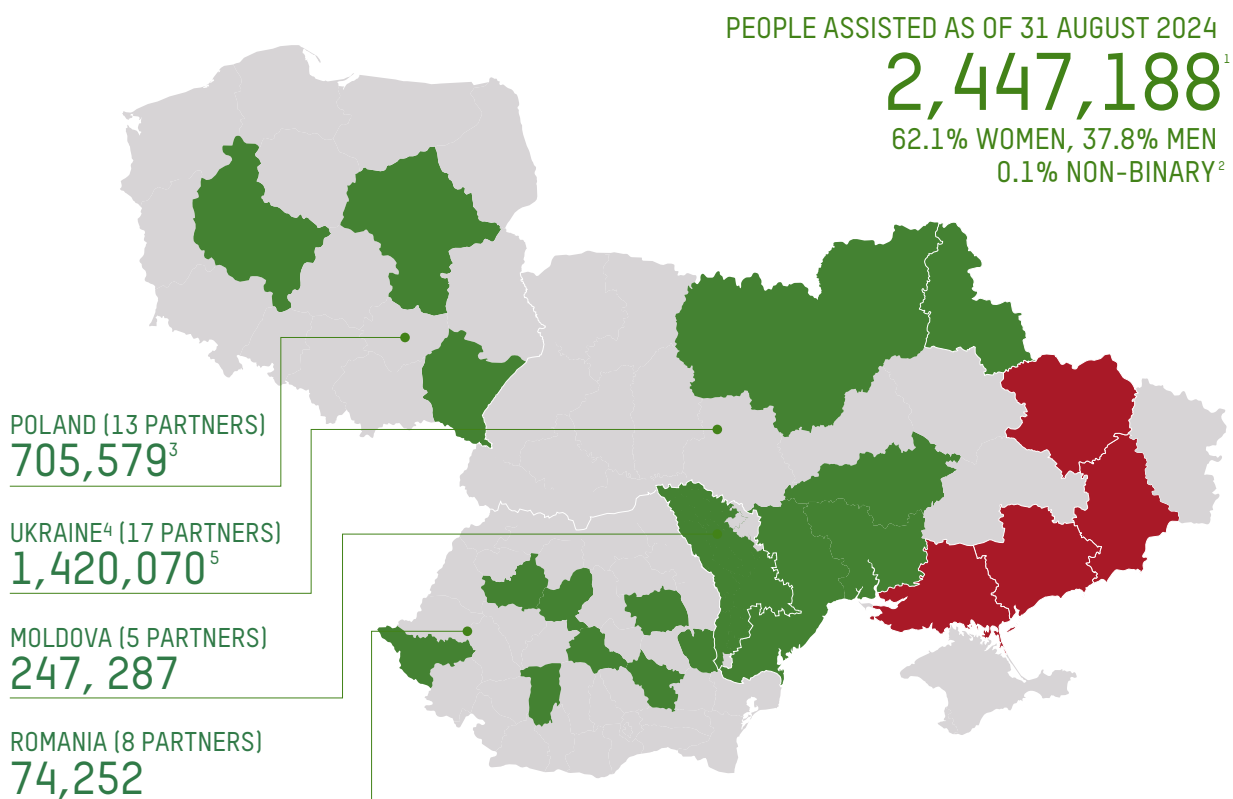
PEOPLE ASSISTED AS OF 31 AUGUST 2024
2,447,188$^1$
62.1% WOMEN, 37.8% MEN
0.1% NON-BINARY$^2$

POLAND (13 PARTNERS)
705,579$^3$

UKRAINE$^4$ (17 PARTNERS)
1,420,070$^5$

MOLDOVA (5 PARTNERS)
247, 287

ROMANIA (8 PARTNERS)
74,252